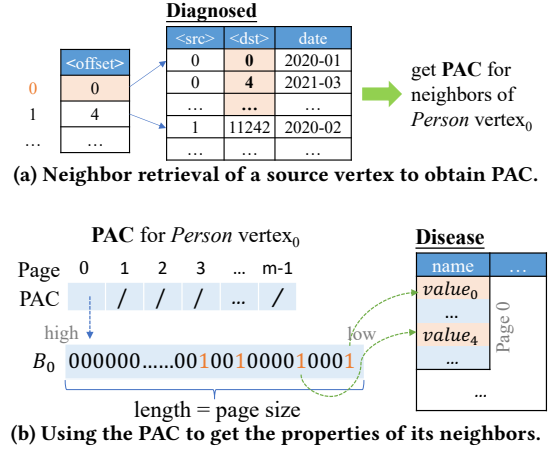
Diagnosed

| <offset> |
|---|
| 0 |
| 4 |
| … |

0
1
…

| <src> | <dst> | date |
|---|---|---|
| 0 | 0 | 2020-01 |
| 0 | 4 | 2021-03 |
| … | … | … |
| 1 | 11242 | 2020-02 |
| … | … | … |

get PAC for neighbors of Person vertex$_0$

(a) Neighbor retrieval of a source vertex to obtain PAC.

PAC for Person vertex$_0$

| Page | 0 | 1 | 2 | 3 | … | m-1 |
|---|---|---|---|---|---|---|
| PAC | | / | / | / | … | / |

high
low

$B_0$ 000000......001001000010001

length = page size

Disease

| name | … |
|---|---|
| value$_0$ | |
| … | |
| value$_4$ | |
| … | |
| … | |

Page 0

(b) Using the PAC to get the properties of its neighbors.